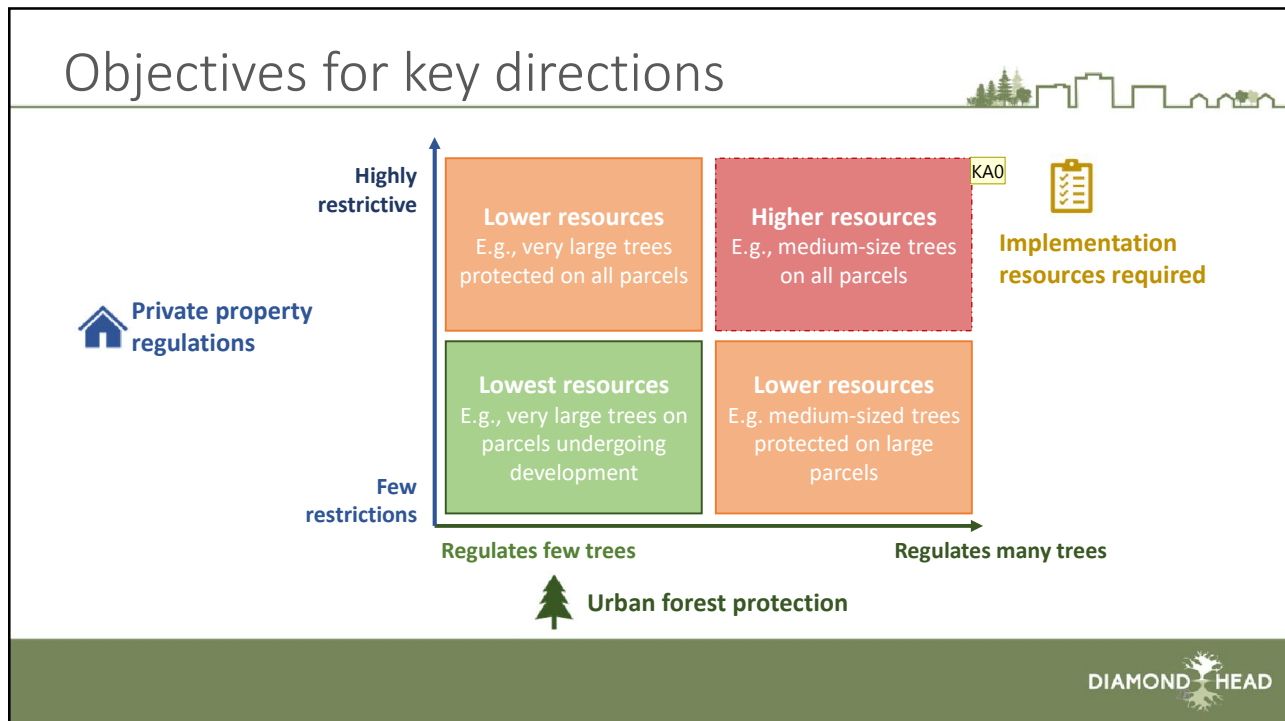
Objectives for key directions

Highly restrictive

Few restrictions

Private property regulations

Lower resources
E.g., very large trees protected on all parcels

Higher resources
E.g., medium-size trees on all parcels

KA0

Implementation resources required

Lowest resources
E.g., very large trees on parcels undergoing development

Lower resources
E.g. medium-sized trees protected on large parcels

Regulates few trees

Regulates many trees

Urban forest protection

DIAMOND HEAD